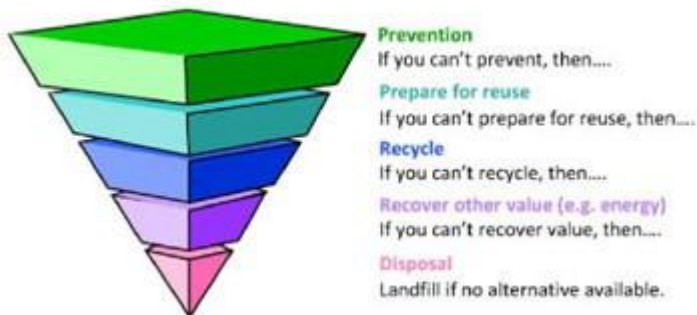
Prevention
If you can't prevent, then....

Prepare for reuse
If you can't prepare for reuse, then....

Recycle
If you can't recycle, then....

Recover other value (e.g. energy)
If you can't recover value, then....

Disposal
Landfill if no alternative available.